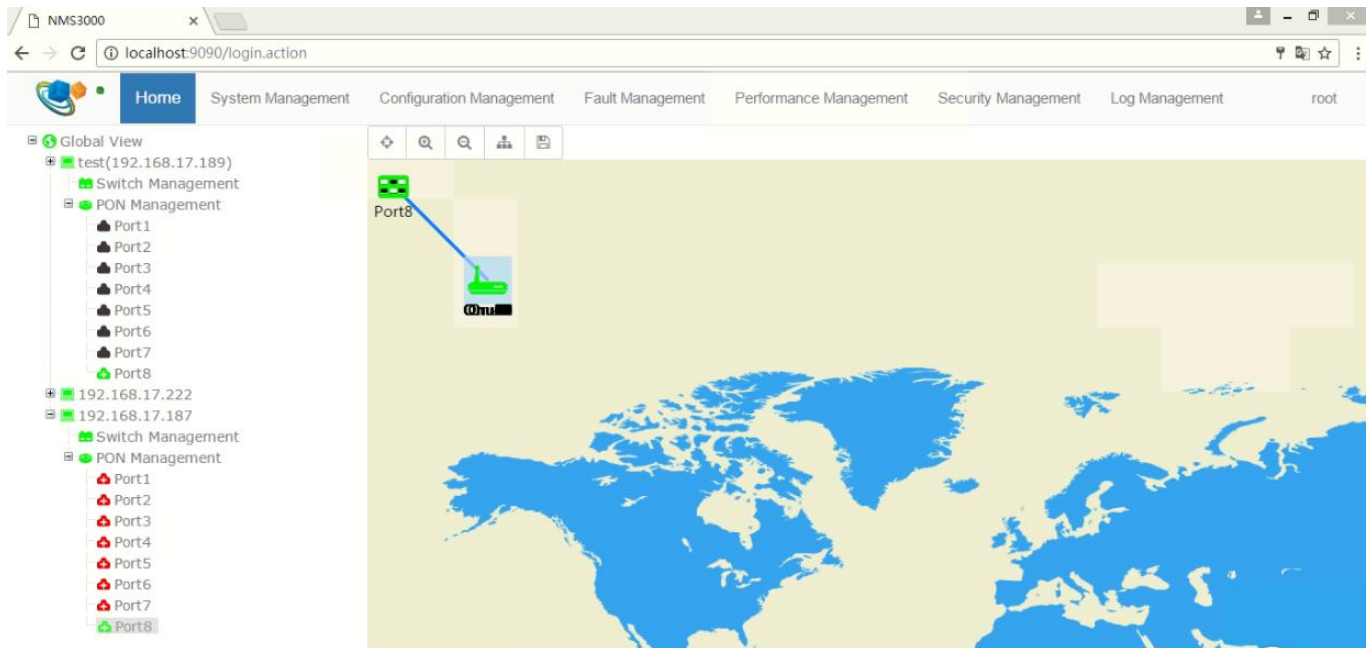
NMS3000

localhost:9090/login.action

Home System Management Configuration Management Fault Management Performance Management Security Management Log Management root

Global View
test(192.168.17.189)
Switch Management
PON Management
Port1
Port2
Port3
Port4
Port5
Port6
Port7
Port8
192.168.17.222
192.168.17.187
Switch Management
PON Management
Port1
Port2
Port3
Port4
Port5
Port6
Port7
Port8

Port8

Onu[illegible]